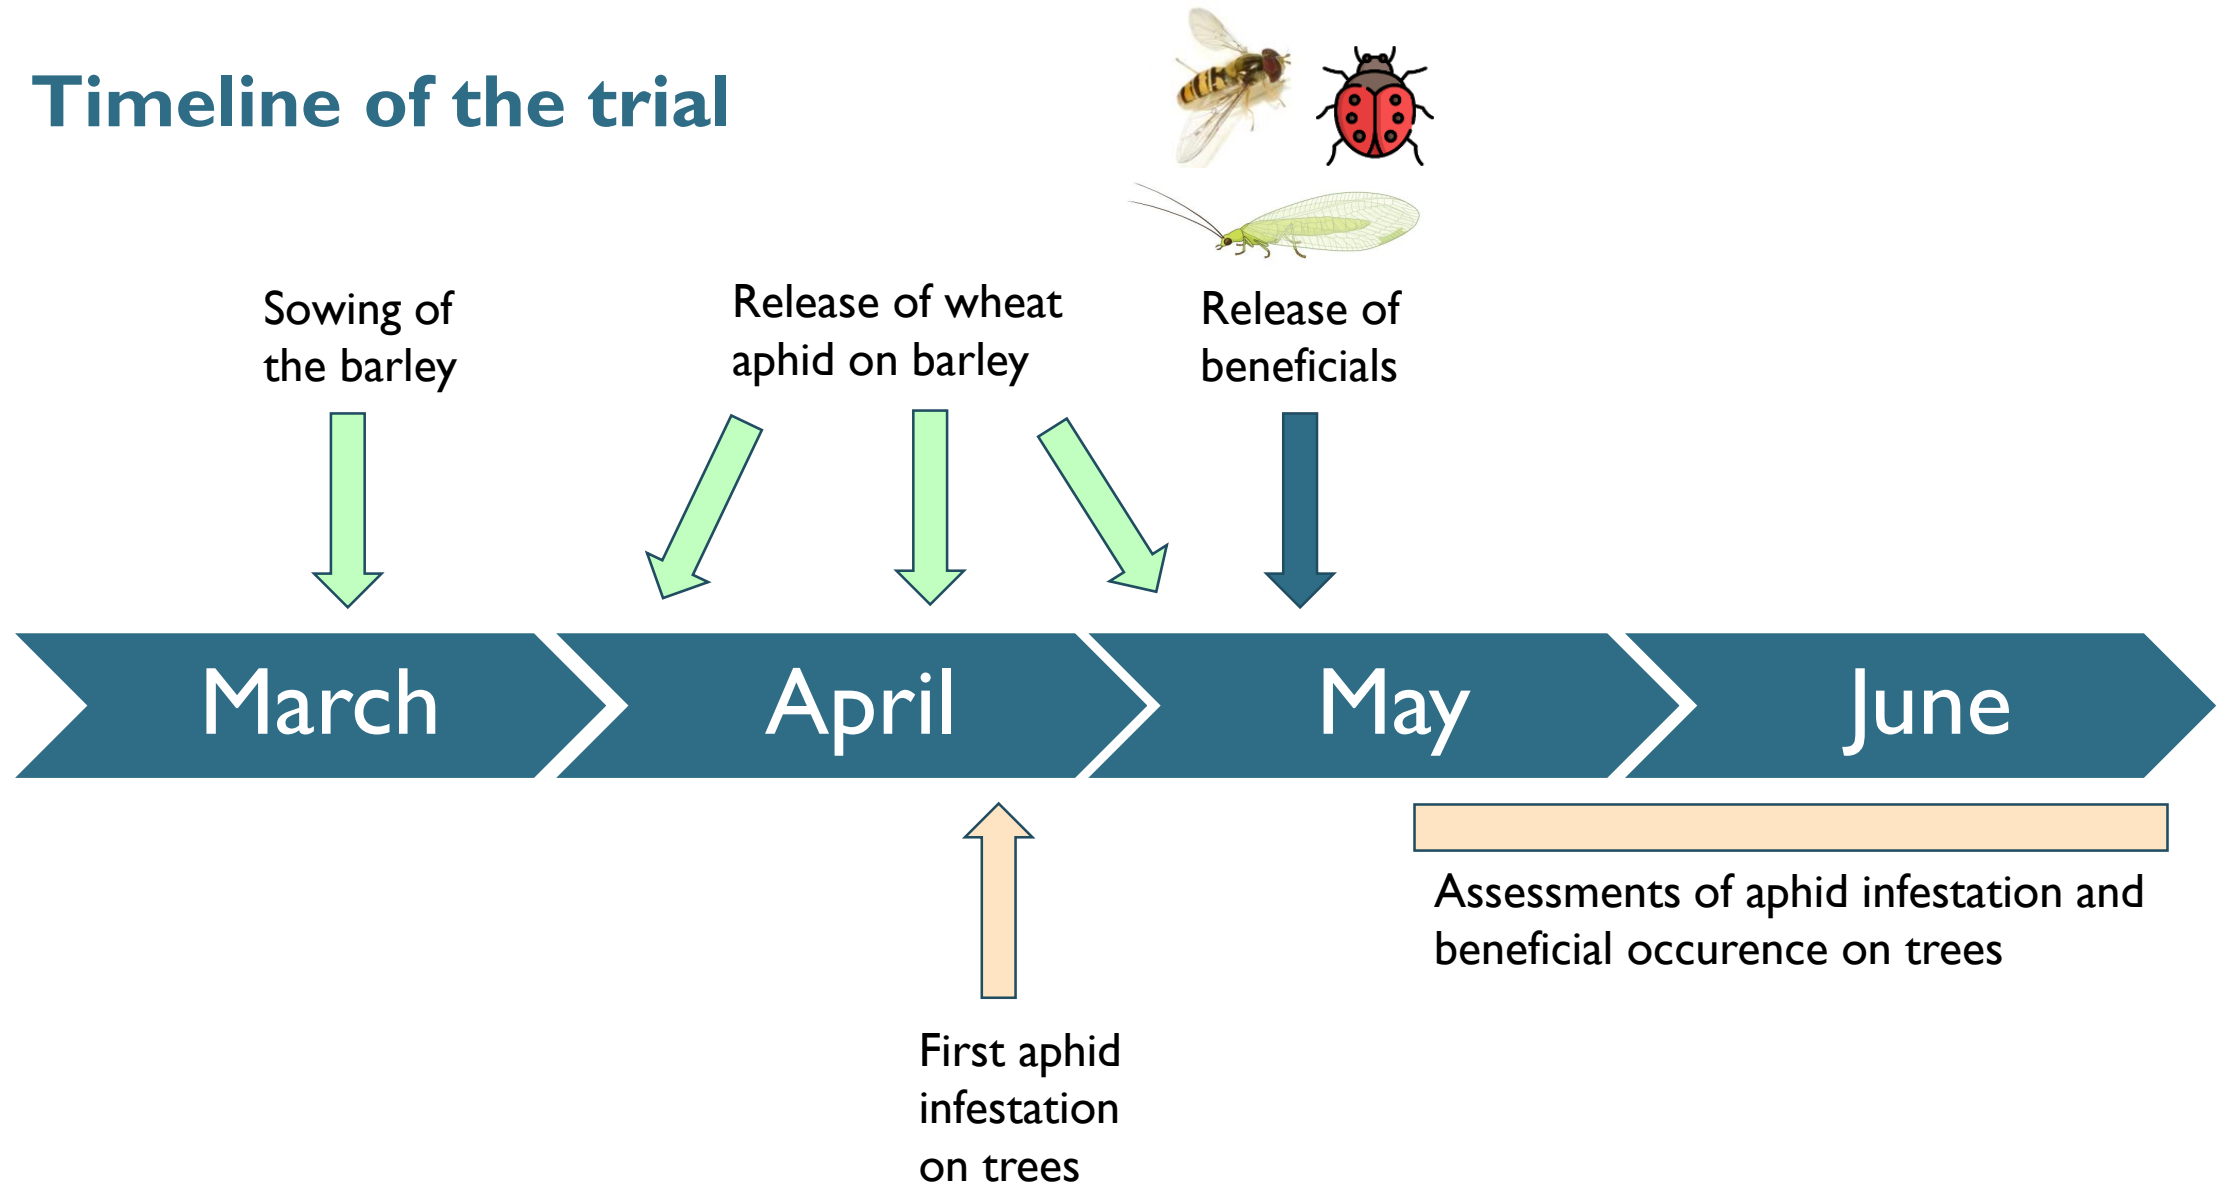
Timeline of the trial

Sowing of the barley

Release of wheat aphid on barley

Release of beneficials

March

April

May

June

First aphid infestation on trees

Assessments of aphid infestation and beneficial occurence on trees